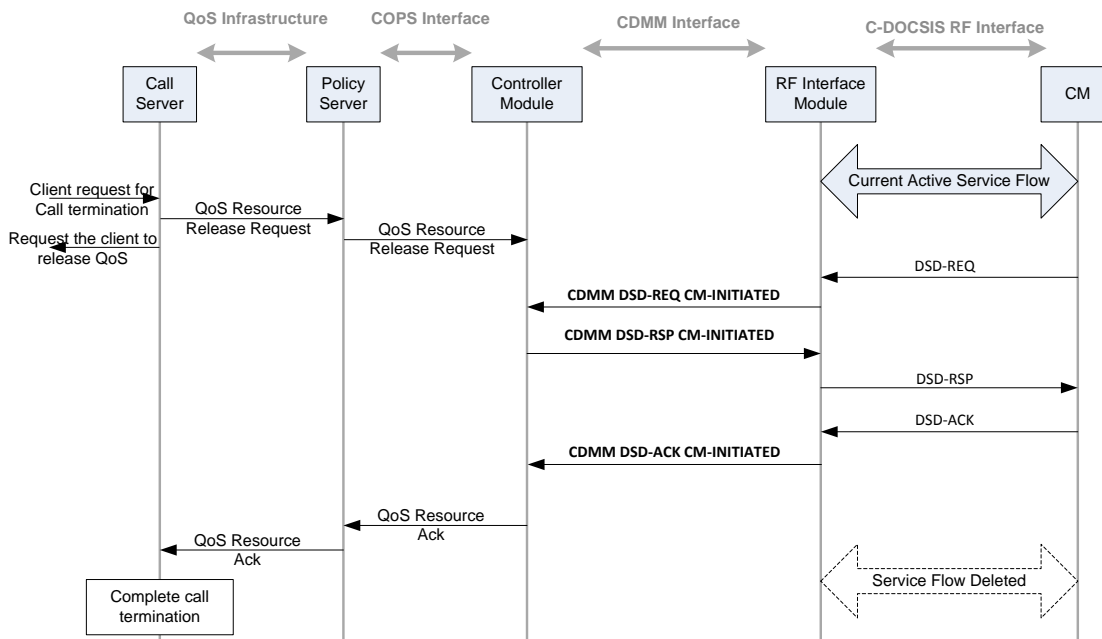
QoS Infrastructure

COPS Interface

CDMM Interface

C-DOCSIS RF Interface

Call Server

Policy Server

Controller Module

RF Interface Module

CM

Current Active Service Flow

Client request for Call termination

QoS Resource Release Request

QoS Resource Release Request

Request the client to release QoS

DSD-REQ

CDMM DSD-REQ CM-INITIATED

CDMM DSD-RSP CM-INITIATED

DSD-RSP

DSD-ACK

CDMM DSD-ACK CM-INITIATED

QoS Resource Ack

QoS Resource Ack

Service Flow Deleted

Complete call termination